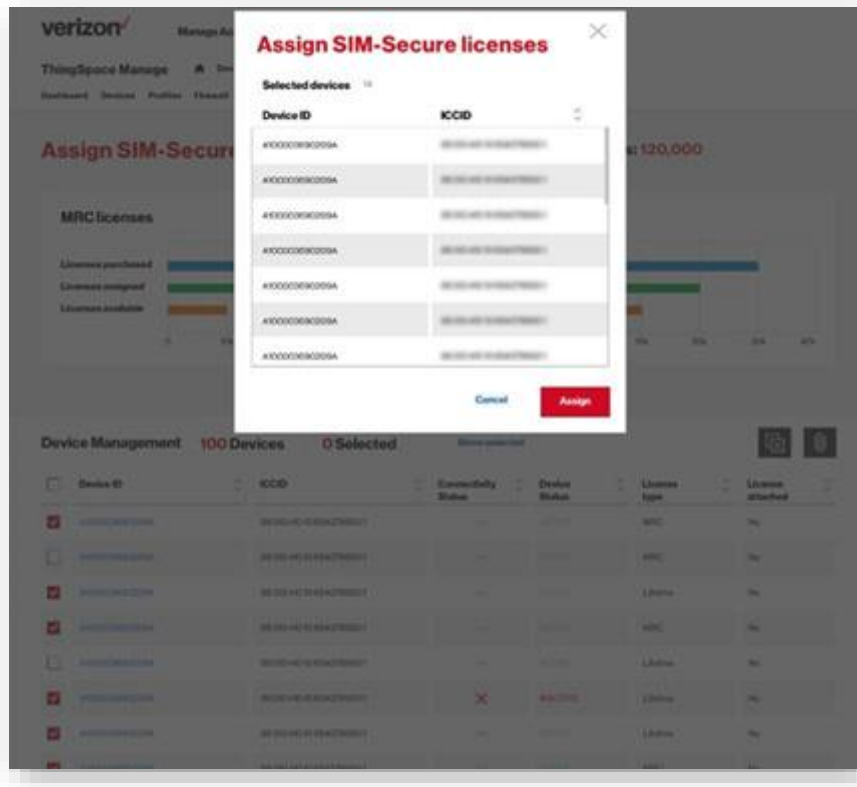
verizon✓ Manage A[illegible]

ThingSpace Manage

Dashboard Devices Profiles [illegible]

Assign SIM-Secur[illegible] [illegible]s: 120,000

MRC licenses

Licenses purchased
Licenses assigned
Licenses available

Assign SIM-Secure licenses

Selected devices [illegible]

| Device ID | ICCID |
|---|---|
| A10000069C0209A | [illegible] |
| A10000069C0209A | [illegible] |
| A10000069C0209A | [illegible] |
| A10000069C0209A | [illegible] |
| A10000069C0209A | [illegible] |
| A10000069C0209A | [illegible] |
| A10000069C0209A | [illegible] |

Cancel Assign

Device Management 100 Devices 0 Selected Show selected

| Device ID | ICCID | Connectivity Status | Device Status | License type | License attached |
|---|---|---|---|---|---|
| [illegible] | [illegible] | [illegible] | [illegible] | MRC | No |
| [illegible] | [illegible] | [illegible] | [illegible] | MRC | No |
| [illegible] | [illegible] | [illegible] | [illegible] | Lifetime | No |
| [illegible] | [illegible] | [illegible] | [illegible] | MRC | No |
| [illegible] | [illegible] | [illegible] | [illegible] | Lifetime | No |
| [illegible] | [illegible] | ✕ | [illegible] | Lifetime | No |
| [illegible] | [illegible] | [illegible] | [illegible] | Lifetime | No |